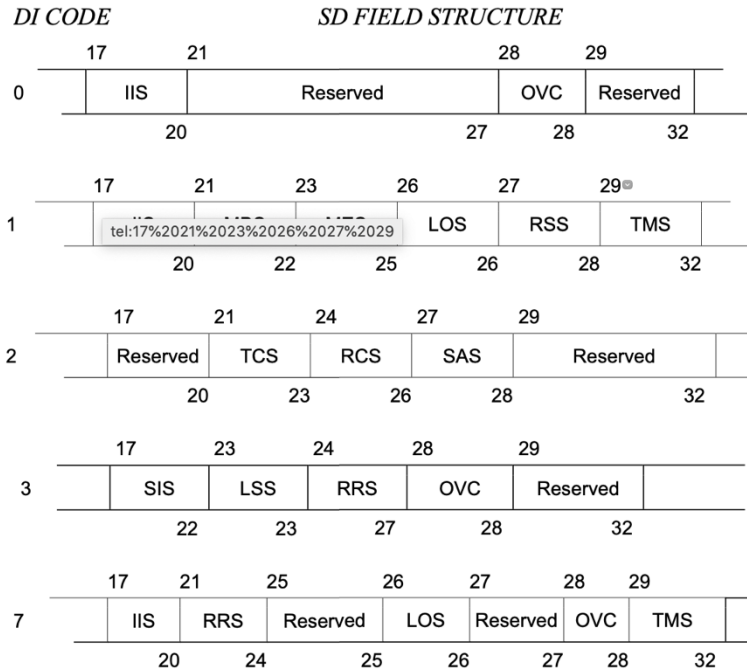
DI CODE SD FIELD STRUCTURE

| DI | 17 | 21 | 28 | 29 |
|---|---|---|---|---|
| 0 | IIS | Reserved | OVC | Reserved |
| | 20 | 27 | 28 | 32 |

| DI | 17 | 21 | 23 | 26 | 27 | 29 |
|---|---|---|---|---|---|---|
| 1 | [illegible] | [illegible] | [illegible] | LOS | RSS | TMS |
| | 20 | 22 | 25 | 26 | 28 | 32 |

tel:17%2021%2023%2026%2027%2029

| DI | 17 | 21 | 24 | 27 | 29 |
|---|---|---|---|---|---|
| 2 | Reserved | TCS | RCS | SAS | Reserved |
| | 20 | 23 | 26 | 28 | 32 |

| DI | 17 | 23 | 24 | 28 | 29 |
|---|---|---|---|---|---|
| 3 | SIS | LSS | RRS | OVC | Reserved |
| | 22 | 23 | 27 | 28 | 32 |

| DI | 17 | 21 | 25 | 26 | 27 | 28 | 29 |
|---|---|---|---|---|---|---|---|
| 7 | IIS | RRS | Reserved | LOS | Reserved | OVC | TMS |
| | 20 | 24 | 25 | 26 | 27 | 28 | 32 |